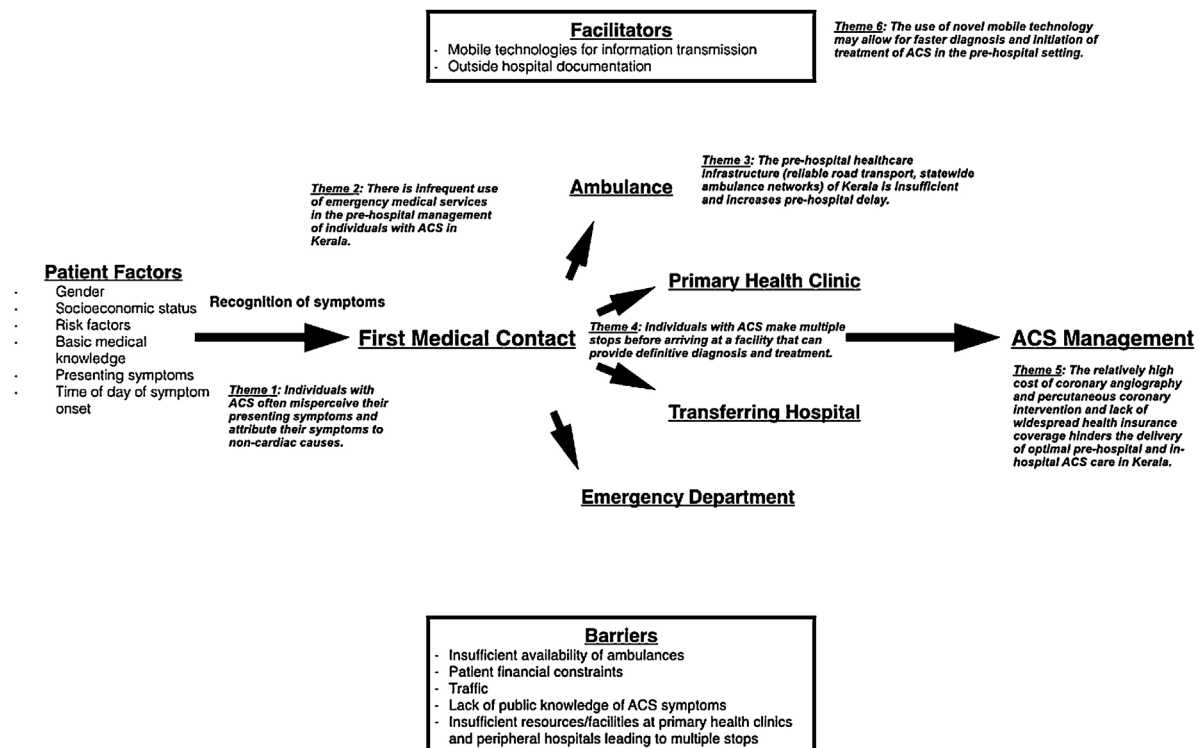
Facilitators
- Mobile technologies for information transmission
- Outside hospital documentation

Theme 6: The use of novel mobile technology may allow for faster diagnosis and initiation of treatment of ACS in the pre-hospital setting.

Theme 3: The pre-hospital healthcare infrastructure (reliable road transport, statewide ambulance networks) of Kerala is insufficient and increases pre-hospital delay.

Theme 2: There is infrequent use of emergency medical services in the pre-hospital management of individuals with ACS in Kerala.

Ambulance

Patient Factors
- Gender
- Socioeconomic status
- Risk factors
- Basic medical knowledge
- Presenting symptoms
- Time of day of symptom onset

Recognition of symptoms

Primary Health Clinic

First Medical Contact

Theme 4: Individuals with ACS make multiple stops before arriving at a facility that can provide definitive diagnosis and treatment.

ACS Management

Theme 1: Individuals with ACS often misperceive their presenting symptoms and attribute their symptoms to non-cardiac causes.

Transferring Hospital

Theme 5: The relatively high cost of coronary angiography and percutaneous coronary intervention and lack of widespread health insurance coverage hinders the delivery of optimal pre-hospital and in-hospital ACS care in Kerala.

Emergency Department

Barriers
- Insufficient availability of ambulances
- Patient financial constraints
- Traffic
- Lack of public knowledge of ACS symptoms
- Insufficient resources/facilities at primary health clinics and peripheral hospitals leading to multiple stops